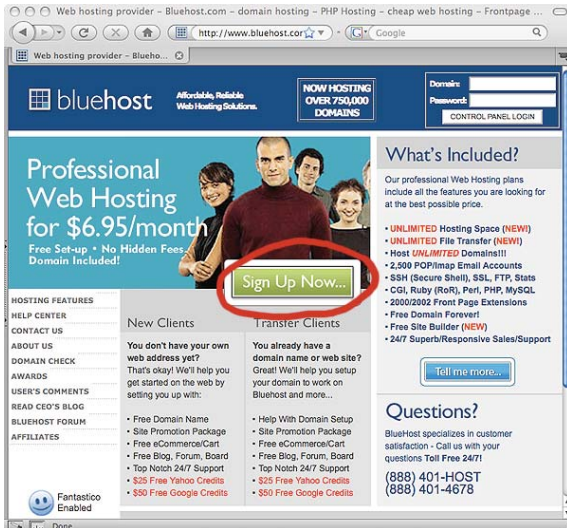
Web hosting provider - Bluehost.com -- domain hosting - PHP Hosting - cheap web hosting - Frontpage

http://www.bluehost.cor

Google

Web hosting provider - Blueho...

bluehost

Affordable, Reliable Web Hosting Solutions.

NOW HOSTING OVER 750,000 DOMAINS

Domain:
Password:
CONTROL PANEL LOGIN

Professional Web Hosting for $6.95/month

Free Set-up • No Hidden Fees • Domain Included!

Sign Up Now...

What's Included?

Our professional Web Hosting plans include all the features you are looking for at the best possible price.

• UNLIMITED Hosting Space (NEW!)
• UNLIMITED File Transfer (NEW!)
• Host UNLIMITED Domains!!!
• 2,500 POP/Imap Email Accounts
• SSH (Secure Shell), SSL, FTP, Stats
• CGI, Ruby (RoR), Perl, PHP, MySQL
• 2000/2002 Front Page Extensions
• Free Domain Forever!
• Free Site Builder (NEW)
• 24/7 Superb/Responsive Sales/Support

Tell me more...

HOSTING FEATURES
HELP CENTER
CONTACT US
ABOUT US
DOMAIN CHECK
AWARDS
USER'S COMMENTS
READ CEO'S BLOG
BLUEHOST FORUM
AFFILIATES

New Clients

You don't have your own web address yet?

That's okay! We'll help you get started on the web by setting you up with:

• Free Domain Name
• Site Promotion Package
• Free eCommerce/Cart
• Free Blog, Forum, Board
• Top Notch 24/7 Support
• $25 Free Yahoo Credits
• $50 Free Google Credits

Transfer Clients

You already have a domain name or web site?

Great! We'll help you setup your domain to work on Bluehost and more...

• Help With Domain Setup
• Site Promotion Package
• Free eCommerce/Cart
• Free Blog, Forum, Board
• Top Notch 24/7 Support
• $25 Free Yahoo Credits
• $50 Free Google Credits

Questions?

BlueHost specializes in customer satisfaction - Call us with your questions Toll Free 24/7!

(888) 401-HOST
(888) 401-4678

Fantastico Enabled

Done